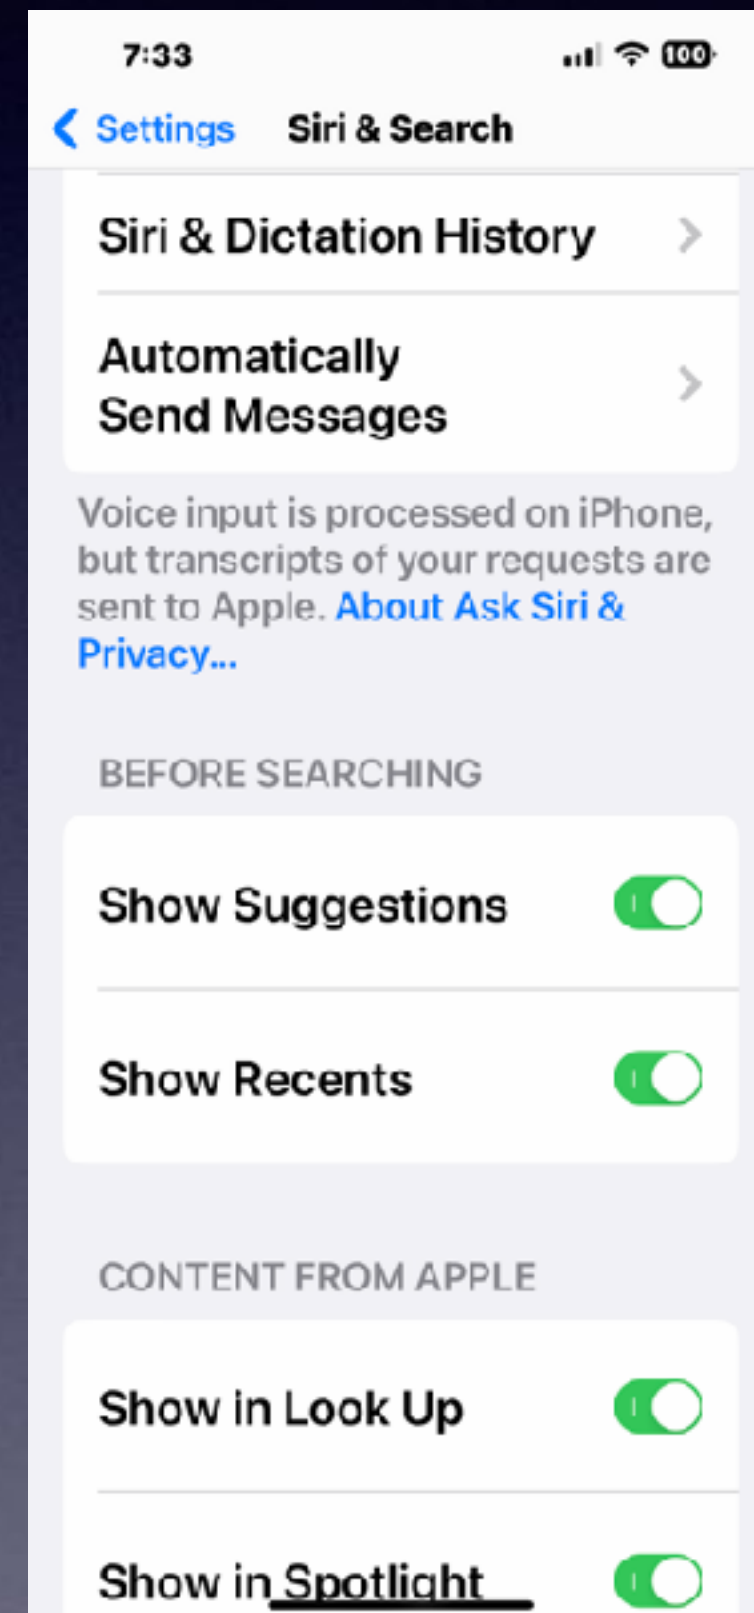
7:33

100

Settings Siri & Search

Siri & Dictation History

Automatically Send Messages

Voice input is processed on iPhone, but transcripts of your requests are sent to Apple. About Ask Siri & Privacy...

BEFORE SEARCHING

Show Suggestions

Show Recents

CONTENT FROM APPLE

Show in Look Up

Show in Spotlight